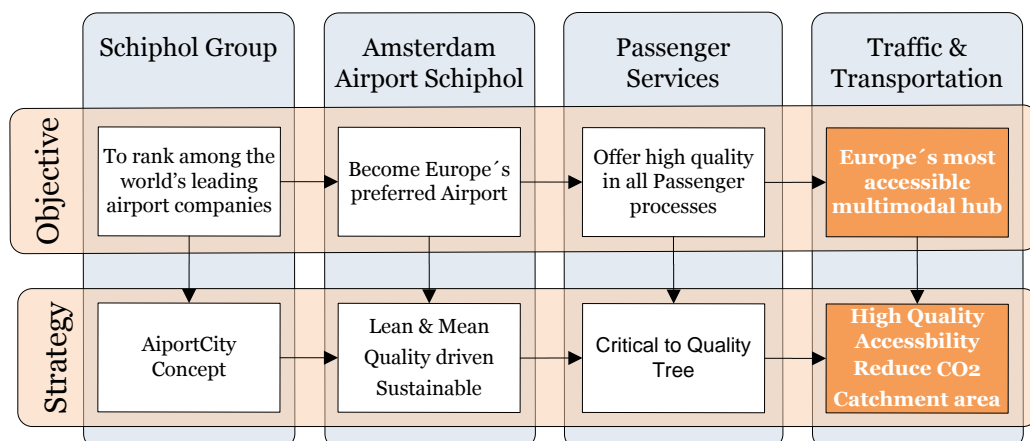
Schiphol Group

Amsterdam Airport Schiphol

Passenger Services

Traffic & Transportation

Objective

To rank among the world's leading airport companies

Become Europe´s preferred Airport

Offer high quality in all Passenger processes

Europe´s most accessible multimodal hub

Strategy

AiportCity Concept

Lean & Mean Quality driven Sustainable

Critical to Quality Tree

High Quality Accessbility Reduce CO2 Catchment area